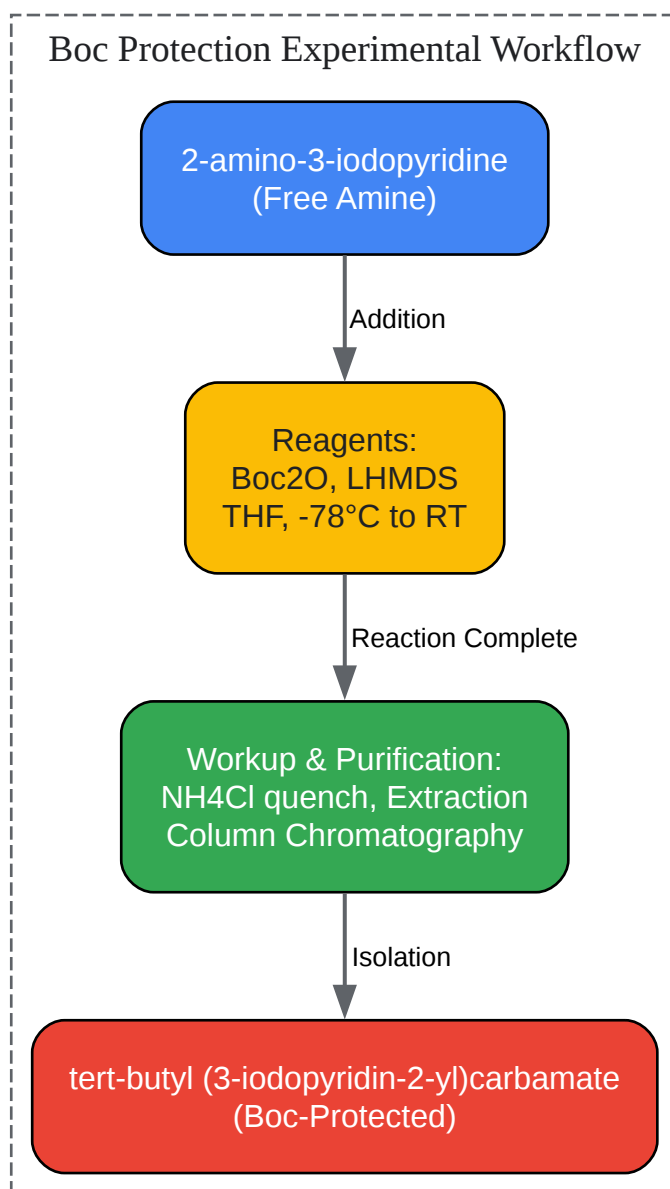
Boc Protection Experimental Workflow

2-amino-3-iodopyridine
(Free Amine)

Addition

Reagents:
Boc2O, LHMDS
THF, -78°C to RT

Reaction Complete

Workup & Purification:
NH4Cl quench, Extraction
Column Chromatography

Isolation

tert-butyl (3-iodopyridin-2-yl)carbamate
(Boc-Protected)